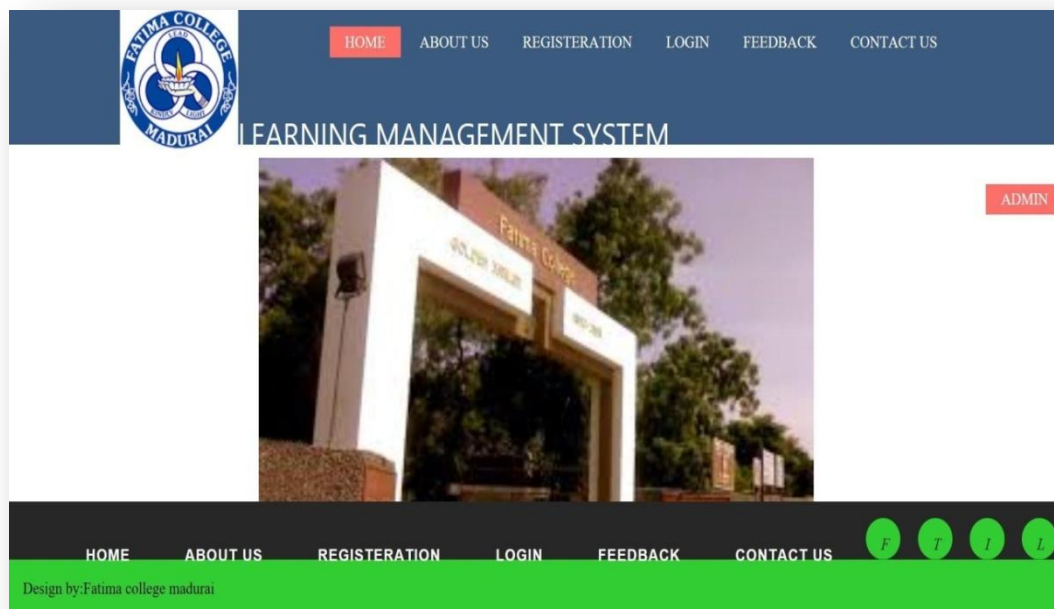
FATIMA COLLEGE
LEAD
KINDLY LIGHT
MADURAI

HOME ABOUT US REGISTERATION LOGIN FEEDBACK CONTACT US

LEARNING MANAGEMENT SYSTEM

ADMIN

Fatima College
GOLDEN JUBILEE

HOME ABOUT US REGISTERATION LOGIN FEEDBACK CONTACT US

F T I L

Design by:Fatima college madurai